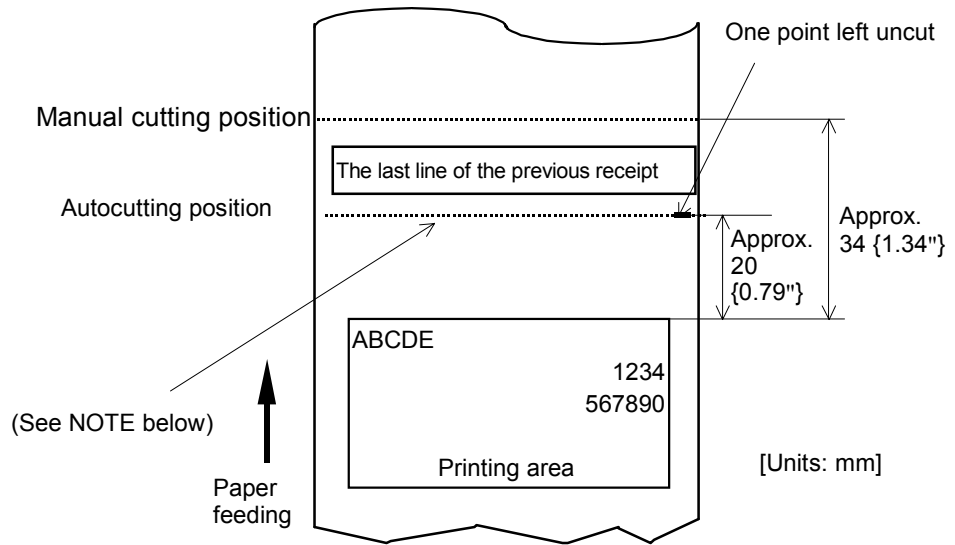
One point left uncut

Manual cutting position

The last line of the previous receipt

Autocutting position

Approx. 34 {1.34"}

Approx. 20 {0.79"}

ABCDE
1234
567890

Printing area

(See NOTE below)

Paper feeding

[Units: mm]